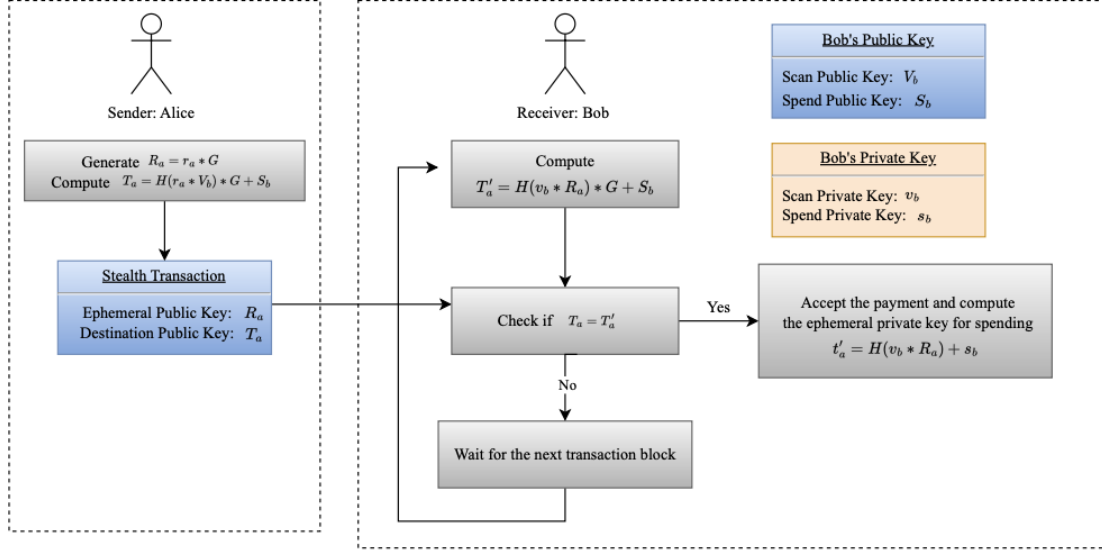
Sender: Alice

Generate $R_a = r_a * G$
Compute $T_a = H(r_a * V_b) * G + S_b$

Stealth Transaction

Ephemeral Public Key: $R_a$
Destination Public Key: $T_a$

Receiver: Bob

Bob's Public Key

Scan Public Key: $V_b$
Spend Public Key: $S_b$

Bob's Private Key

Scan Private Key: $v_b$
Spend Private Key: $s_b$

Compute
$T_a' = H(v_b * R_a) * G + S_b$

Check if $T_a = T_a'$

Yes

Accept the payment and compute the ephemeral private key for spending
$t_a' = H(v_b * R_a) + s_b$

No

Wait for the next transaction block